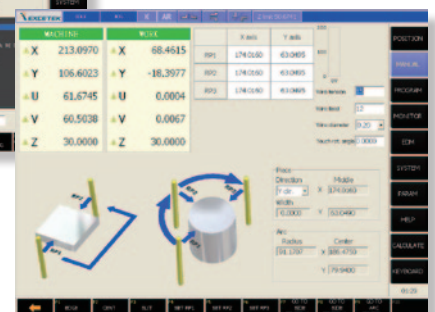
MACHINE

X 213.0970
Y 106.6023
U 61.6745
V 60.5038
Z 30.0000

WORK

X 68.4615
Y -18.3977
U 0.0004
V 0.0067
Z 30.0000

| | X axis | Y axis |
|---|---|---|
| RP1 | 174.0160 | 63.0495 |
| RP2 | 174.0160 | 63.0495 |
| RP3 | 174.0160 | 63.0495 |

Face
Direction
Y dir.
Width
0.0000

Middle
X 174.0160
Y 53.0490

Arc
Radius
31.1797

Center
X 180.4759
Y 79.9400

RP1
RP2
RP3

POSITION
MANUAL
PROGRAM
MONITOR
EDM
SYSTEM
EXRAM
HELP
CALCULATE
KEYBOARD